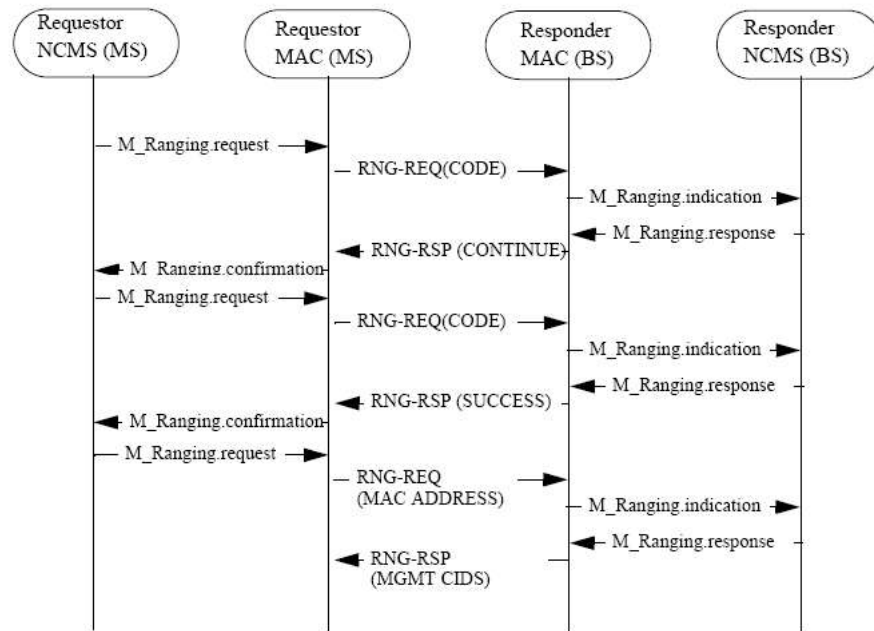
Requestor NCMS (MS)

Requestor MAC (MS)

Responder MAC (BS)

Responder NCMS (BS)

M_Ranging.request

RNG-REQ(CODE)

M_Ranging.indication

M_Ranging.response

RNG-RSP (CONTINUE)

M_Ranging.confirmation

M_Ranging.request

RNG-REQ(CODE)

M_Ranging.indication

M_Ranging.response

RNG-RSP (SUCCESS)

M_Ranging.confirmation

M_Ranging.request

RNG-REQ (MAC ADDRESS)

M_Ranging.indication

M_Ranging.response

RNG-RSP (MGMT CIDS)